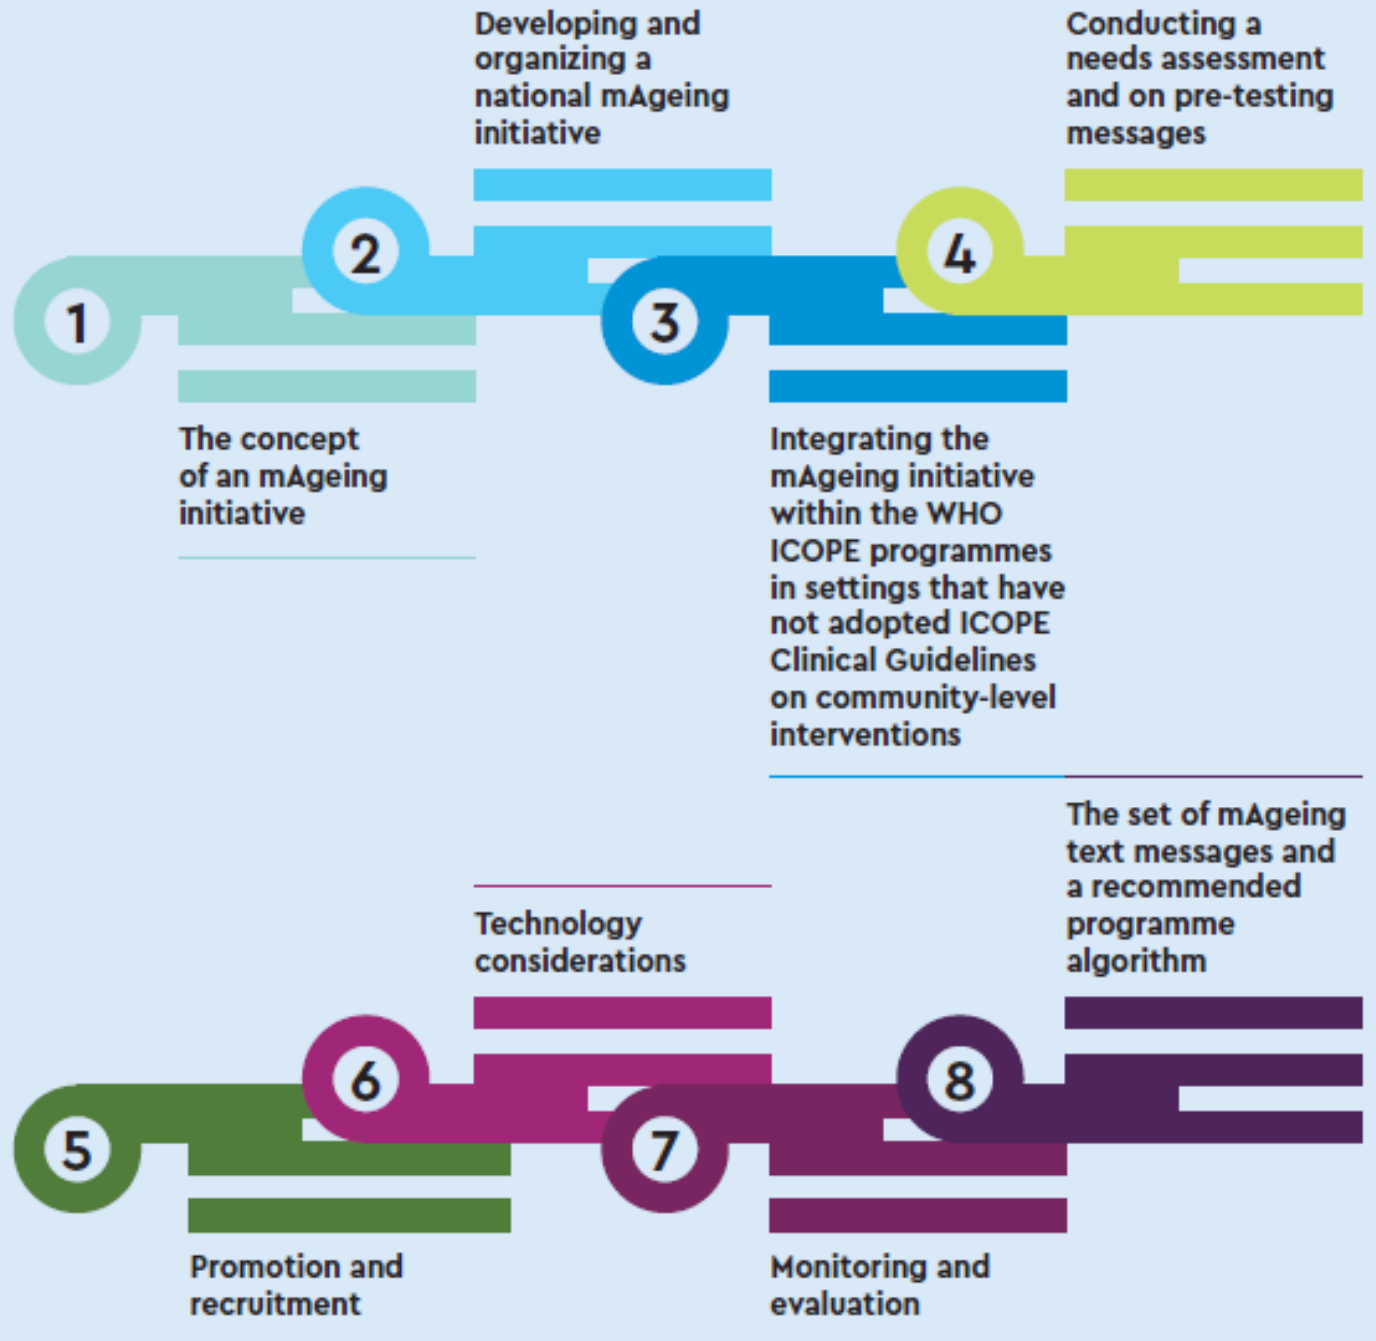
Developing and organizing a national mAgeing initiative

Conducting a needs assessment and on pre-testing messages

2

4

1

3

The concept of an mAgeing initiative

Integrating the mAgeing initiative within the WHO ICOPE programmes in settings that have not adopted ICOPE Clinical Guidelines on community-level interventions

The set of mAgeing text messages and a recommended programme algorithm

Technology considerations

6

8

5

7

Promotion and recruitment

Monitoring and evaluation